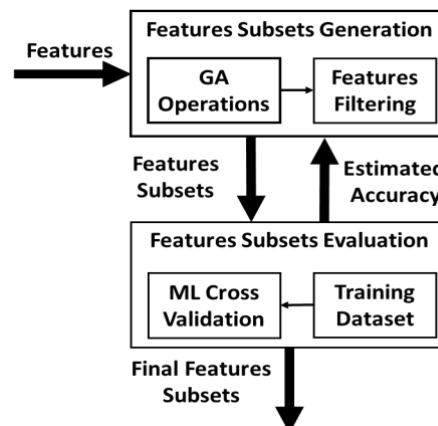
Features

Features Subsets Generation

GA Operations

Features Filtering

Features Subsets

Estimated Accuracy

Features Subsets Evaluation

ML Cross Validation

Training Dataset

Final Features Subsets